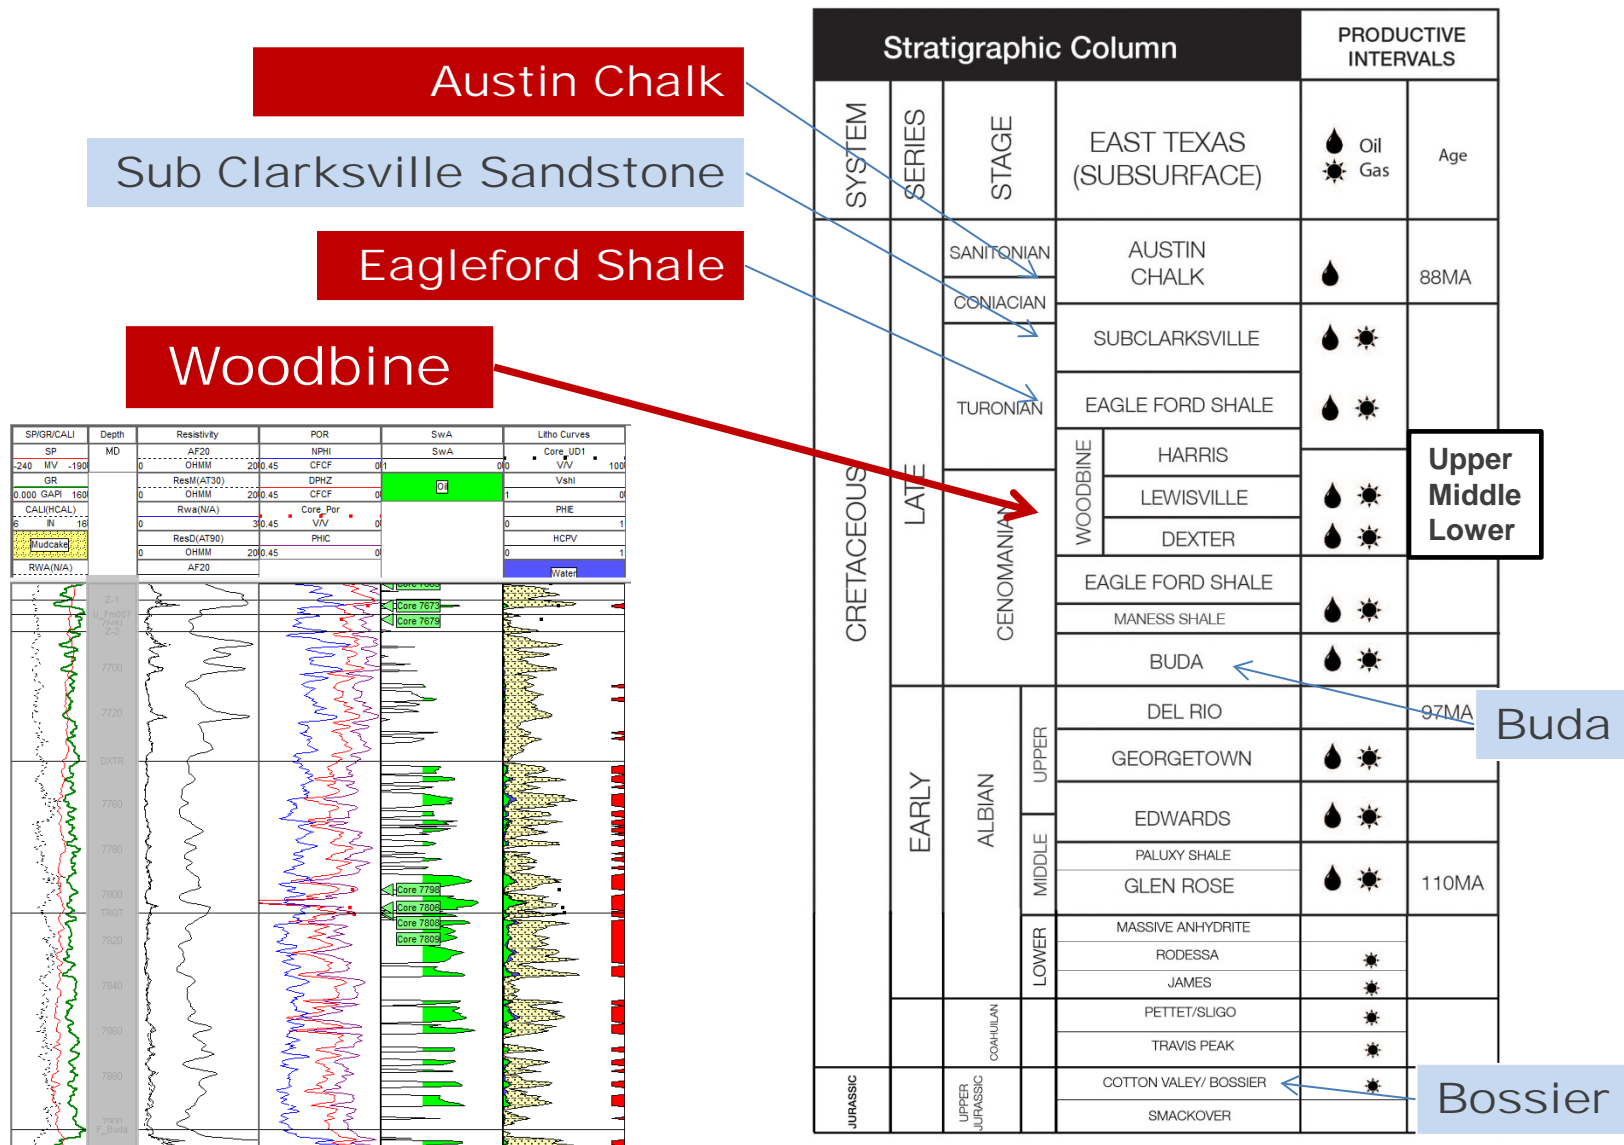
Austin Chalk

Sub Clarksville Sandstone

Eagleford Shale

Woodbine

| SP/GR/CALI | Depth | Resistivity | POR | SwA | Litho Curves |
|---|---|---|---|---|---|
| SP -240 MV -190 | MD | AF20 0 OHMM 200 | NPHI 0.45 CFCF 0 | SwA 1 0 | Core_UD1 0 V/V 100 |
| GR 0.000 GAPI 160 | | ResM(AT30) 0 OHMM 200 | DPHZ 0.45 CFCF 0 | Oil | Vshl 1 0 |
| CALI(HCAL) 6 IN 16 | | Rwa(N/A) 0 3 | Core_Por 0.45 V/V 0 | | PHE 0 1 |
| Mudcake | | ResD(AT90) 0 OHMM 200 | PHIC 0.45 0 | | HCPV 0 1 |
| RWA(N/A) | | AF20 | | | Water |

Core 7673
Core 7679
7700
7720
DXTR
7760
7780
Core 7798
7800
Core 7806
Core 7808
Core 7809
TRGT
7820
7840
7860
7880

Stratigraphic Column

PRODUCTIVE INTERVALS

SYSTEM

SERIES

STAGE

EAST TEXAS (SUBSURFACE)

Oil
Gas

Age

SANTONIAN

AUSTIN CHALK

88MA

CONIACIAN

SUBCLARKSVILLE

TURONIAN

EAGLE FORD SHALE

CRETACEOUS

LATE

CENOMANIAN

WOODBINE

HARRIS

LEWISVILLE

DEXTER

Upper
Middle
Lower

EAGLE FORD SHALE

MANESS SHALE

BUDA

DEL RIO

97MA

Buda

EARLY

ALBIAN

UPPER

GEORGETOWN

EDWARDS

MIDDLE

PALUXY SHALE

GLEN ROSE

110MA

LOWER

MASSIVE ANHYDRITE

RODESSA

JAMES

COAHUILAN

PETTET/SLIGO

TRAVIS PEAK

JURASSIC

UPPER JURASSIC

COTTON VALEY/ BOSSIER

Bossier

SMACKOVER